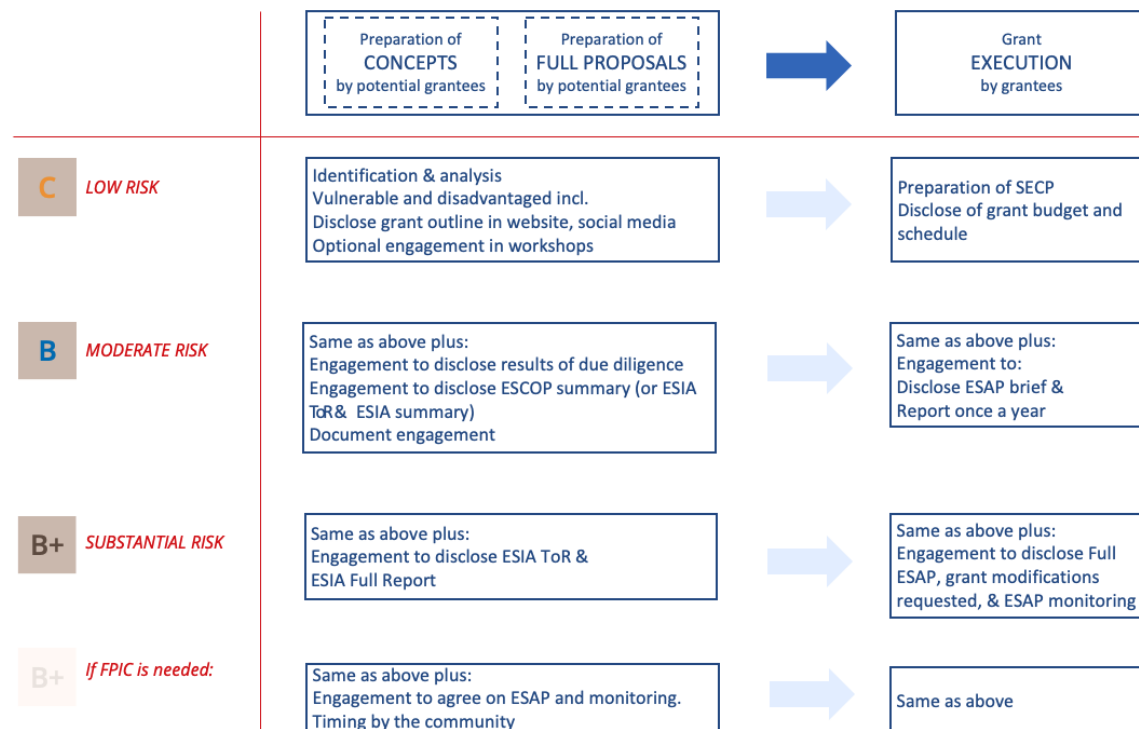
Preparation of
CONCEPTS
by potential grantees

Preparation of
FULL PROPOSALS
by potential grantees

Grant
EXECUTION
by grantees

C LOW RISK

Identification & analysis
Vulnerable and disadvantaged incl.
Disclose grant outline in website, social media
Optional engagement in workshops

Preparation of SECP
Disclose of grant budget and schedule

B MODERATE RISK

Same as above plus:
Engagement to disclose results of due diligence
Engagement to disclose ESCOP summary (or ESIA ToR& ESIA summary)
Document engagement

Same as above plus:
Engagement to:
Disclose ESAP brief &
Report once a year

B+ SUBSTANTIAL RISK

Same as above plus:
Engagement to disclose ESIA ToR &
ESIA Full Report

Same as above plus:
Engagement to disclose Full ESAP, grant modifications requested, & ESAP monitoring

B+ If FPIC is needed:

Same as above plus:
Engagement to agree on ESAP and monitoring.
Timing by the community

Same as above